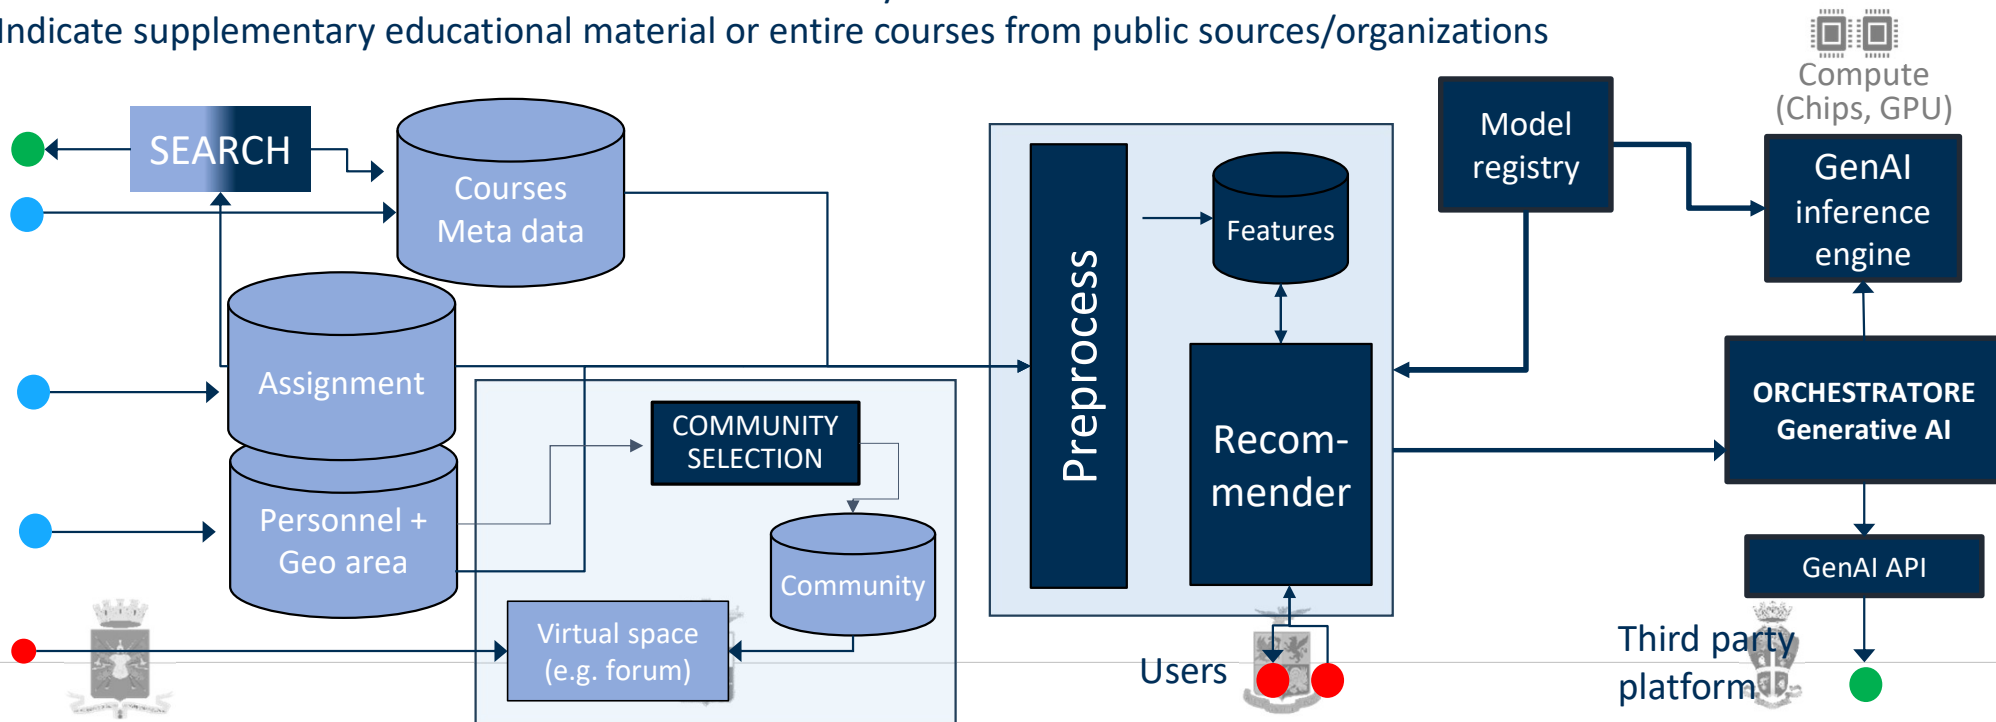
Indicate supplementary educational material or entire courses from public sources/organizations

Compute
(Chips, GPU)

SEARCH

Courses
Meta data

Assignment

Personnel +
Geo area

COMMUNITY
SELECTION

Community

Virtual space
(e.g. forum)

Preprocess

Features

Recom-
mender

Model
registry

GenAI
inference
engine

ORCHESTRATORE
Generative AI

GenAI API

Users

Third party
platform